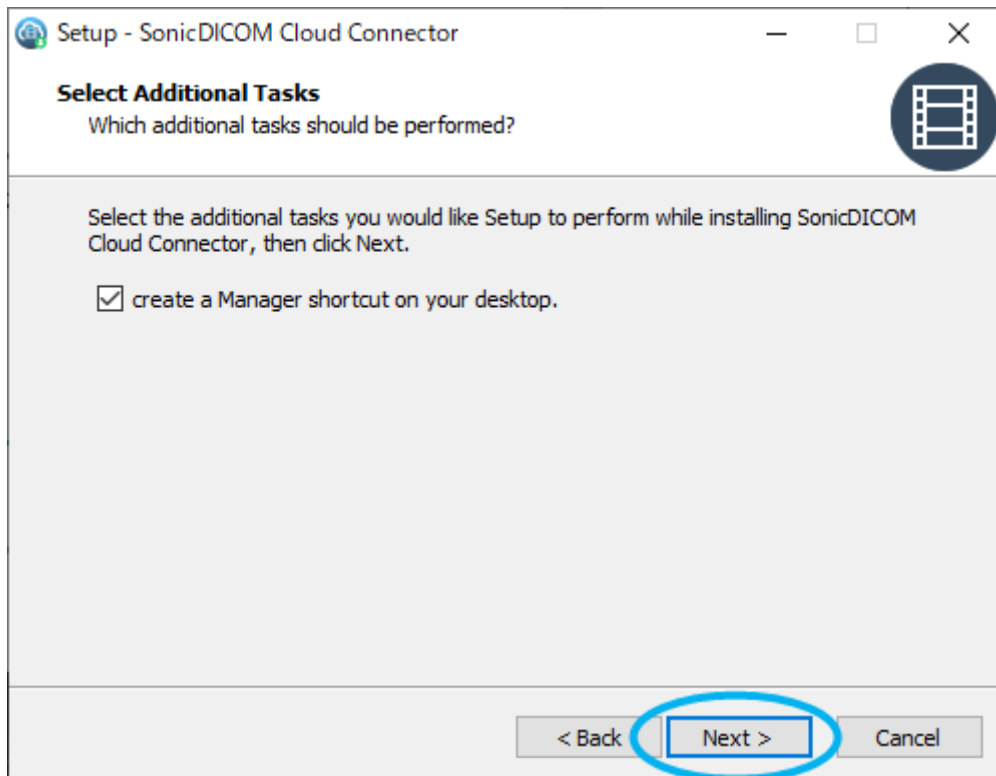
Setup - SonicDICOM Cloud Connector

Select Additional Tasks
Which additional tasks should be performed?

Select the additional tasks you would like Setup to perform while installing SonicDICOM Cloud Connector, then click Next.

☑ create a Manager shortcut on your desktop.

< Back | Next > | Cancel